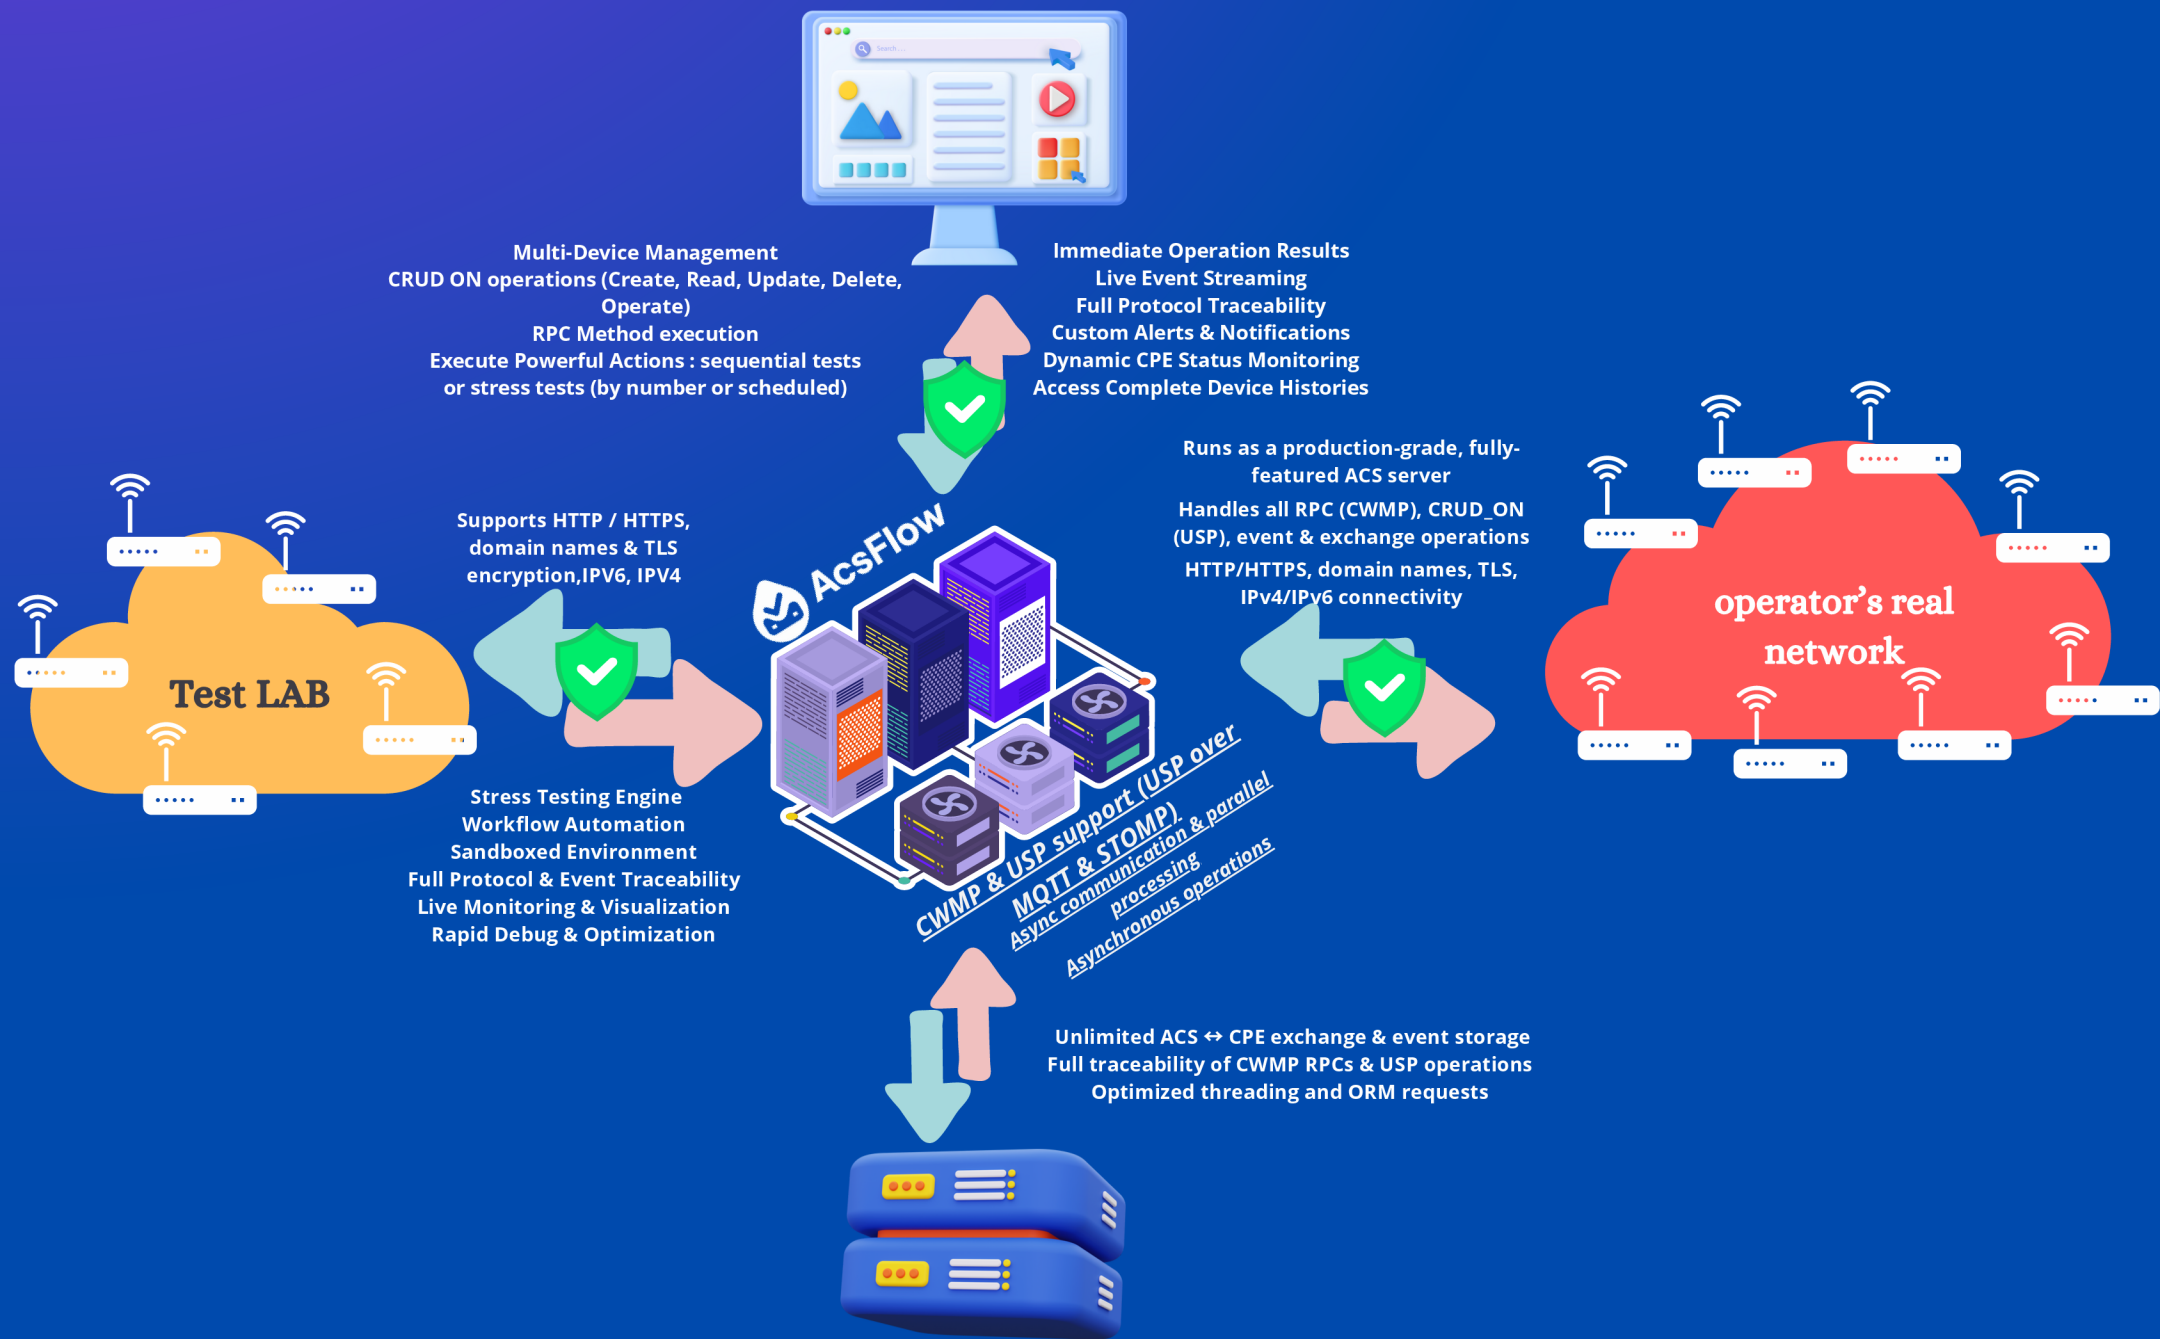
Multi-Device Management
CRUD ON operations (Create, Read, Update, Delete, Operate)
RPC Method execution
Execute Powerful Actions : sequential tests or stress tests (by number or scheduled)

Immediate Operation Results
Live Event Streaming
Full Protocol Traceability
Custom Alerts & Notifications
Dynamic CPE Status Monitoring
Access Complete Device Histories

Runs as a production-grade, fully-featured ACS server
Handles all RPC (CWMP), CRUD_ON (USP), event & exchange operations
HTTP/HTTPS, domain names, TLS, IPv4/IPv6 connectivity

operator's real network

Test LAB

Supports HTTP / HTTPS, domain names & TLS encryption,IPV6, IPV4

AcsFlow

CWMP & USP support (USP over MQTT & STOMP).
Async communication & parallel processing
Asynchronous operations

Stress Testing Engine
Workflow Automation
Sandboxed Environment
Full Protocol & Event Traceability
Live Monitoring & Visualization
Rapid Debug & Optimization

Unlimited ACS ↔ CPE exchange & event storage
Full traceability of CWMP RPCs & USP operations
Optimized threading and ORM requests